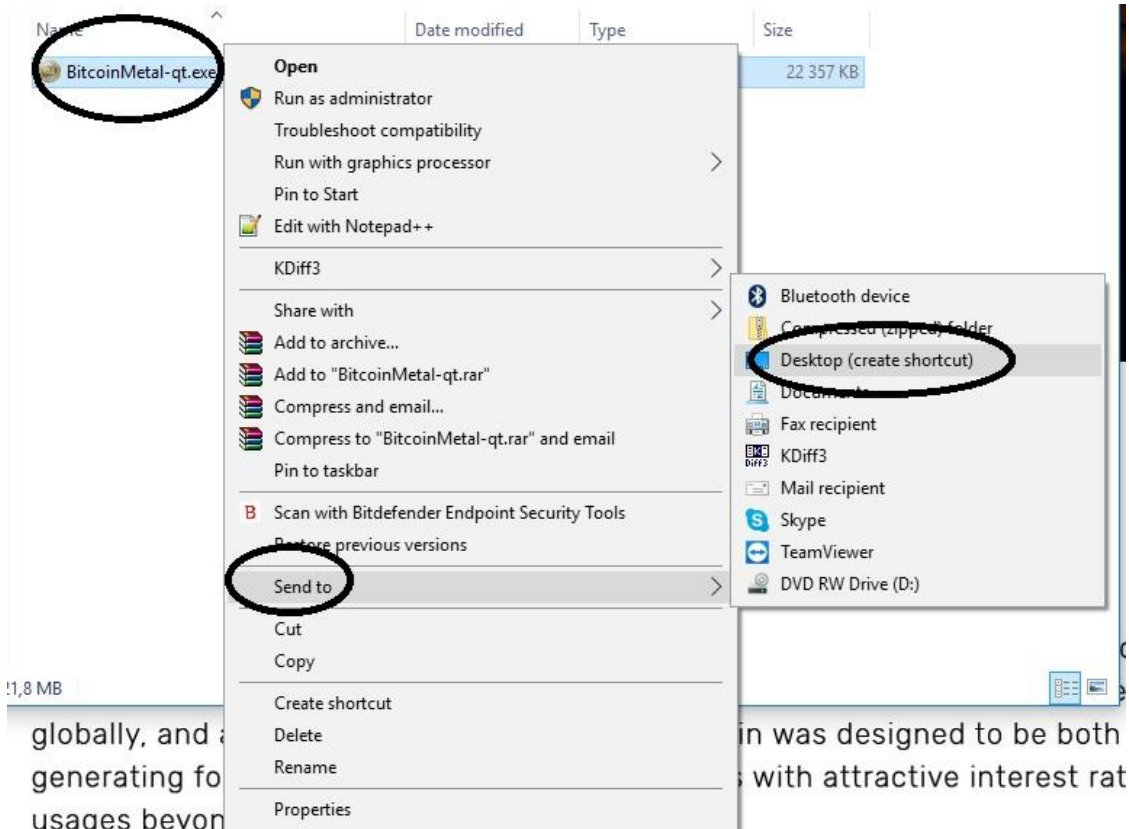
Name | Date modified | Type | Size

BitcoinMetal-qt.exe | 22 357 KB

Open
Run as administrator
Troubleshoot compatibility
Run with graphics processor
Pin to Start
Edit with Notepad++
KDiff3
Share with
Add to archive...
Add to "BitcoinMetal-qt.rar"
Compress and email...
Compress to "BitcoinMetal-qt.rar" and email
Pin to taskbar
Scan with Bitdefender Endpoint Security Tools
Restore previous versions
Send to
Cut
Copy
Create shortcut
Delete
Rename
Properties

Bluetooth device
Compressed (zipped) folder
Desktop (create shortcut)
Documents
Fax recipient
KDiff3
Mail recipient
Skype
TeamViewer
DVD RW Drive (D:)

21,8 MB

globally, and a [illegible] in was designed to be both generating fo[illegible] with attractive interest rat usages beyon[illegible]